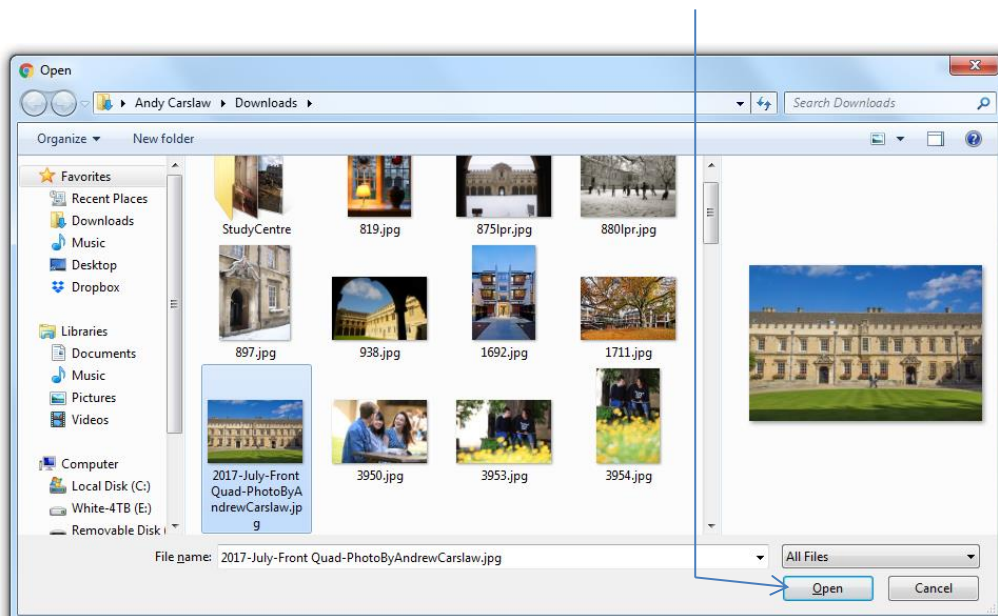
Open

Andy Carslaw ▸ Downloads ▸

Search Downloads

Organize ▾ New folder

Favorites
Recent Places
Downloads
Music
Desktop
Dropbox

Libraries
Documents
Music
Pictures
Videos

Computer
Local Disk (C:)
White-4TB (E:)
Removable Disk (

StudyCentre
819.jpg
875lpr.jpg
880lpr.jpg
897.jpg
938.jpg
1692.jpg
1711.jpg
2017-July-Front Quad-PhotoByAndrewCarslaw.jpg
3950.jpg
3953.jpg
3954.jpg

File name: 2017-July-Front Quad-PhotoByAndrewCarslaw.jpg

All Files

Open

Cancel